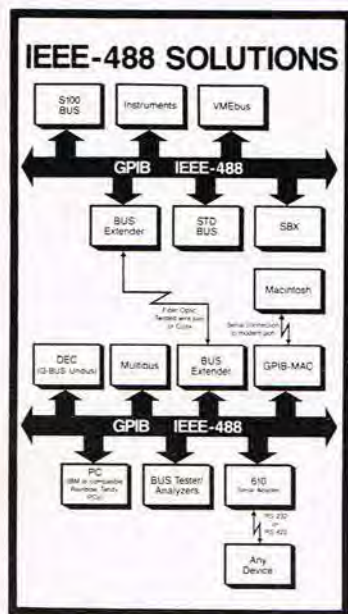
IEEE-488 SOLUTIONS

S100 BUS

Instruments

VMEbus

GPIB IEEE-488

BUS Extender

STD BUS

SBX

Fiber Optic Twisted wire pair or Coax

Macintosh

Serial Connection to modem port

DEC (Q-BUS Unibus)

Multibus

BUS Extender

GPIB-MAC

GPIB IEEE-488

PC (IBM or compatible Rainbow, Tandy, PCs)

BUS Tester/ Analyzers

610 Serial Adapter

RS 232 or RS 422

Any Device